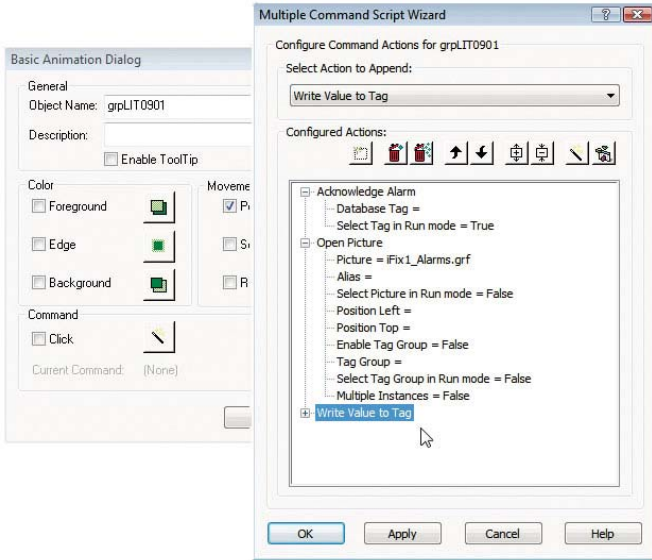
Basic Animation Dialog

General
Object Name: grpLIT0901
Description:
Enable ToolTip

Color
Foreground
Edge
Background

Moveme
P
S
R

Command
Click
Current Command: (None)

Multiple Command Script Wizard

?

Configure Command Actions for grpLIT0901

Select Action to Append:
Write Value to Tag

Configured Actions:

Acknowledge Alarm
Database Tag =
Select Tag in Run mode = True
Open Picture
Picture = iFix1_Alarms.grf
Alias =
Select Picture in Run mode = False
Position Left =
Position Top =
Enable Tag Group = False
Tag Group =
Select Tag Group in Run mode = False
Multiple Instances = False
Write Value to Tag

OK
Apply
Cancel
Help